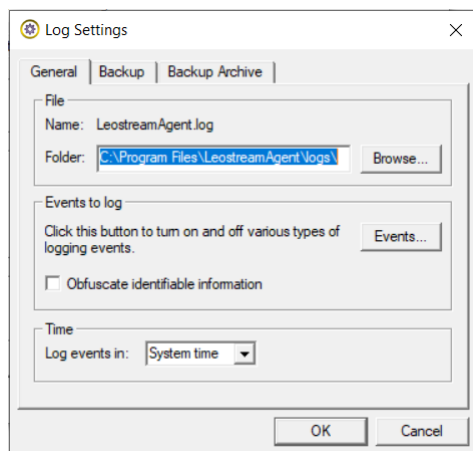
Log Settings

General | Backup | Backup Archive

File

Name: LeostreamAgent.log

Folder: C:\Program Files\LeostreamAgent\logs\ Browse...

Events to log

Click this button to turn on and off various types of logging events. Events...

Obfuscate identifiable information

Time

Log events in: System time

OK Cancel